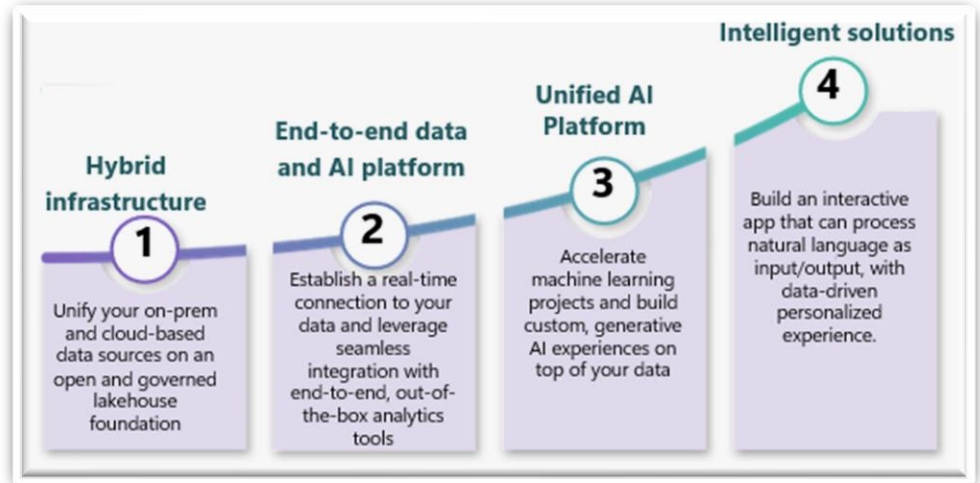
Hybrid infrastructure

1

Unify your on-prem and cloud-based data sources on an open and governed lakehouse foundation

End-to-end data and AI platform

2

Establish a real-time connection to your data and leverage seamless integration with end-to-end, out-of-the-box analytics tools

Unified AI Platform

3

Accelerate machine learning projects and build custom, generative AI experiences on top of your data

Intelligent solutions

4

Build an interactive app that can process natural language as input/output, with data-driven personalized experience.